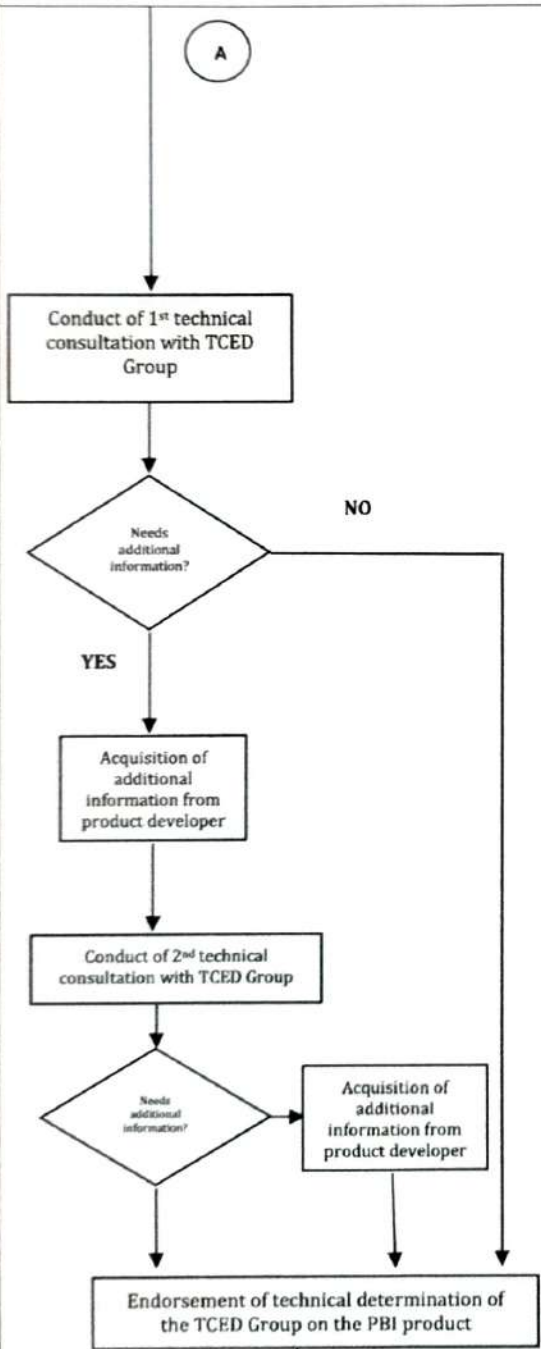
A

Conduct of 1$^{st}$ technical consultation with TCED Group

Needs additional information?

NO

YES

Acquisition of additional information from product developer

Conduct of 2$^{nd}$ technical consultation with TCED Group

Needs additional information?

Acquisition of additional information from product developer

Endorsement of technical determination of the TCED Group on the PBI product